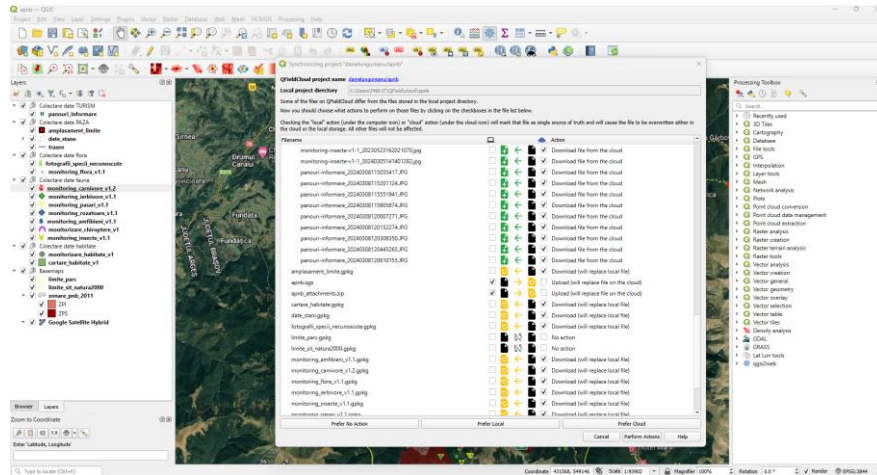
apnb — QGIS

Project Edit View Layer Settings Plugins Vector Raster Database Web Mesh HCMGIS Processing Help

Layers

Colectare date TURISM
panouri_informare
Colectare date PAZA
amplasament_limite
date_stane
trasee
Colectare date flora
fotografii_specii_necunoscute
monitoring_flora_v1.1
Colectare date fauna
monitoring_carnivore_v1.2
monitoring_ierbivore_v1.1
monitoring_pasari_v1.1
monitoring_rozatoare_v1.1
monitoring_amfibieni_v1.1
monitorizare_chiroptere_v1
monitoring_insecte_v1.1
Colectare date habitate
monitorizare_habitate_v1
cartare_habitate_v1
Basemaps
limite_parc
limite_sit_natura2000
zonare_pnb_2011
ZPI
ZPS
Google Satellite Hybrid

Browser Layers

Zoom to Coordinate

Enter 'Latitude, Longitude'

Type to locate (Ctrl+K)

Synchronizing project "danelungumanu/apnb"

QFieldCloud project name danelungumanu/apnb
Local project directory C:\Users\PNB-IT\QField\cloud\apnb

Some of the files on QFieldCloud differ from the files stored in the local project directory.
Now you should choose what actions to perform on these files by clicking on the checkboxes in the file list below.

Checking the "local" action (under the computer icon) or "cloud" action (under the cloud icon) will mark that file as single source of truth and will cause the file to be overwritten either in the cloud or the local storage. All other files will not be affected.

| Filename | | | | | Action |
|---|---|---|---|---|---|
| monitoring-insecte-v1-1_20230523162021070.jpg | | | | ✓ | Download file from the cloud |
| monitoring-insecte-v1-1_20240305141401282.jpg | | | | ✓ | Download file from the cloud |
| panouri-informare_20240308115055417.JPG | | | | ✓ | Download file from the cloud |
| panouri-informare_20240308115301124.JPG | | | | ✓ | Download file from the cloud |
| panouri-informare_20240308115551941.JPG | | | | ✓ | Download file from the cloud |
| panouri-informare_20240308115805874.JPG | | | | ✓ | Download file from the cloud |
| panouri-informare_20240308120007271.JPG | | | | ✓ | Download file from the cloud |
| panouri-informare_20240308120152274.JPG | | | | ✓ | Download file from the cloud |
| panouri-informare_20240308120306350.JPG | | | | ✓ | Download file from the cloud |
| panouri-informare_20240308120445265.JPG | | | | ✓ | Download file from the cloud |
| panouri-informare_20240308120610155.JPG | | | | ✓ | Download file from the cloud |
| amplasament_limite.gpkg | | | | ✓ | Download (will replace local file) |
| apnb.qgs | | ✓ | | | Upload (will replace file on the cloud) |
| apnb_attachments.zip | | ✓ | | | Upload (will replace file on the cloud) |
| cartare_habitate.gpkg | | | | ✓ | Download (will replace local file) |
| date_stani.gpkg | | | | ✓ | Download (will replace local file) |
| fotografii_specii_necunoscute.gpkg | | | | ✓ | Download (will replace local file) |
| limite_parc.gpkg | | | | | No action |
| limite_sit_natura2000.gpkg | | | | | No action |
| monitoring_amfibieni_v1.1.gpkg | | | | ✓ | Download (will replace local file) |
| monitoring_carnivore_v1.2.gpkg | | | | ✓ | Download (will replace local file) |
| monitoring_flora_v1.1.gpkg | | | | ✓ | Download (will replace local file) |
| monitoring_ierbivore_v1.1.gpkg | | | | ✓ | Download (will replace local file) |
| monitoring_insecte_v1.1.gpkg | | | | ✓ | Download (will replace local file) |
| monitoring_pasari_v1.1.gpkg | | | | ✓ | Download (will replace local file) |

Prefer No Action Prefer Local Prefer Cloud

Cancel Perform Actions Help

Processing Toolbox

Search...
Recently used
3D Tiles
Cartography
Database
File tools
GPS
Interpolation
Layer tools
Mesh
Network analysis
Plots
Point cloud conversion
Point cloud data management
Point cloud extraction
Raster analysis
Raster creation
Raster terrain analysis
Raster tools
Vector analysis
Vector creation
Vector general
Vector geometry
Vector overlay
Vector selection
Vector table
Vector tiles
Density analysis
GDAL
GRASS
Lat Lon tools
qgis2web

Sirnea Drumul Carului Fundata Fundatica

Coordinate 433568, 544146 Scale 1:43902 Magnifier 100% Rotation 0.0° Render EPSG:3844